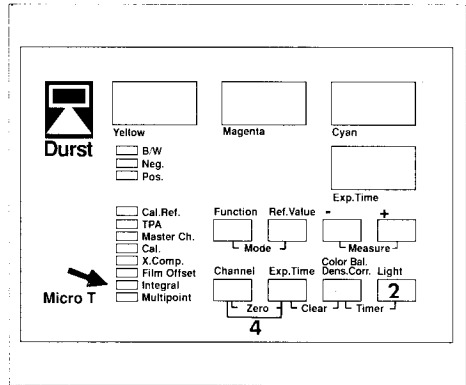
Durst

Yellow

Magenta

Cyan

B/W
Neg.
Pos.

Exp.Time

Cal.Ref.
TPA
Master Ch.
Cal.
X.Comp.
Film Offset
Integral
Multipoint

Micro T

Function
Ref.Value
Mode

-
+
Measure

Channel
Exp.Time
Color Bal. Dens.Corr.
Light

Zero
Clear
Timer

2

4